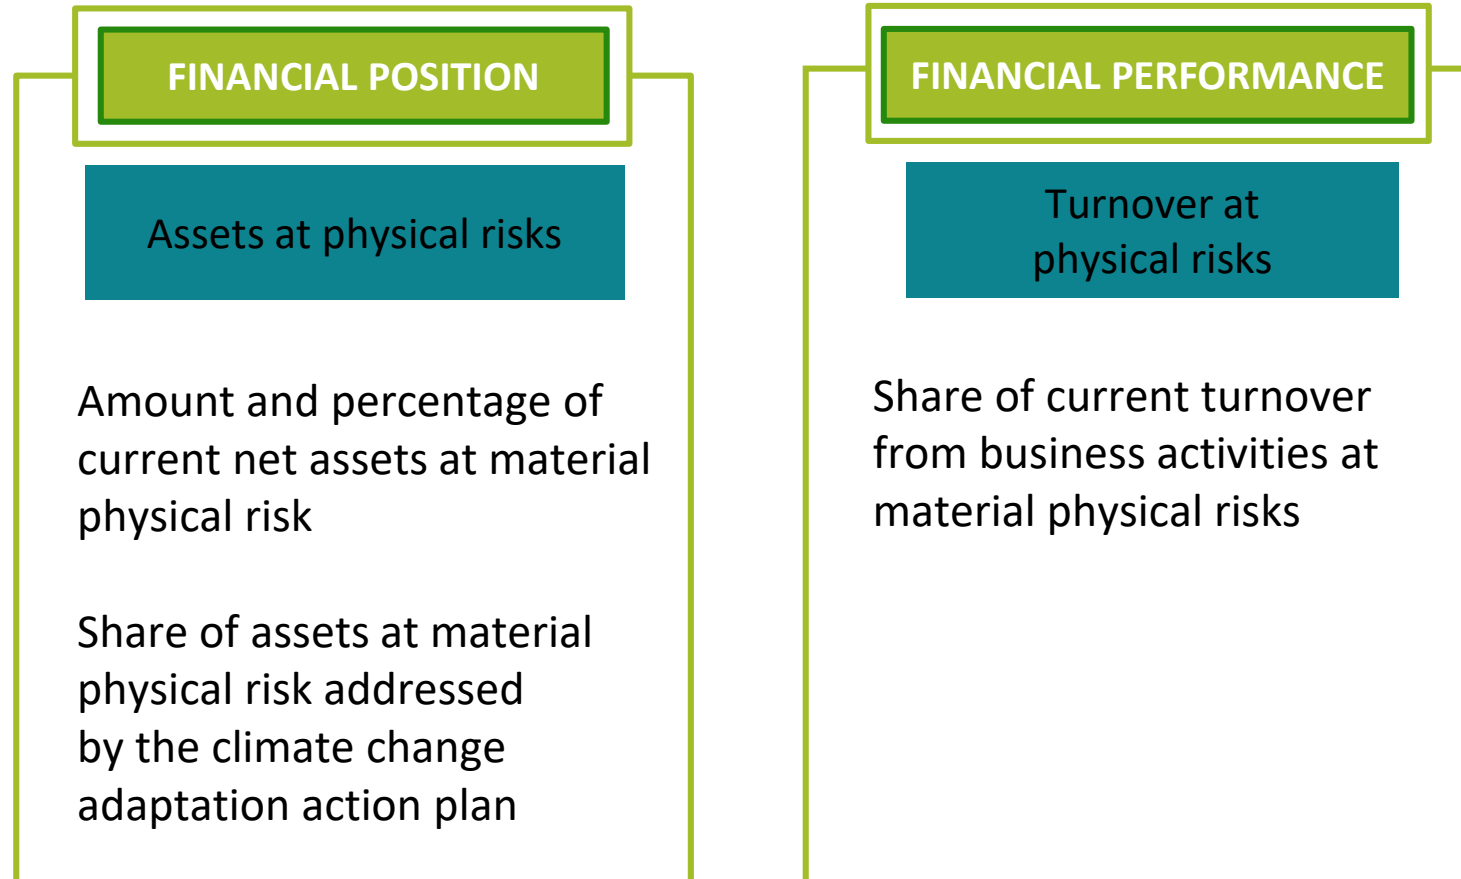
FINANCIAL POSITION

Assets at physical risks

Amount and percentage of current net assets at material physical risk

Share of assets at material physical risk addressed by the climate change adaptation action plan

FINANCIAL PERFORMANCE

Turnover at physical risks

Share of current turnover from business activities at material physical risks